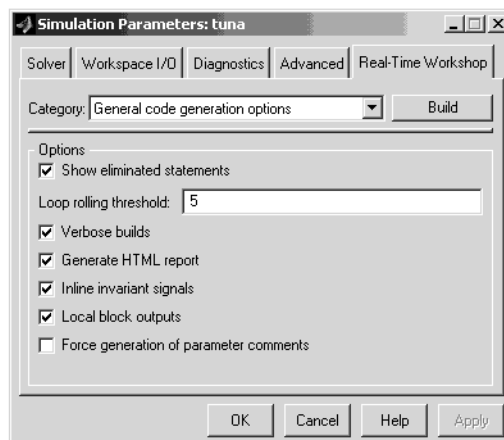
Simulation Parameters: tuna

Solver | Workspace I/O | Diagnostics | Advanced | Real-Time Workshop

Category: General code generation options

Build

Options

☑ Show eliminated statements

Loop rolling threshold: 5

☑ Verbose builds

☑ Generate HTML report

☑ Inline invariant signals

☑ Local block outputs

☐ Force generation of parameter comments

OK | Cancel | Help | Apply